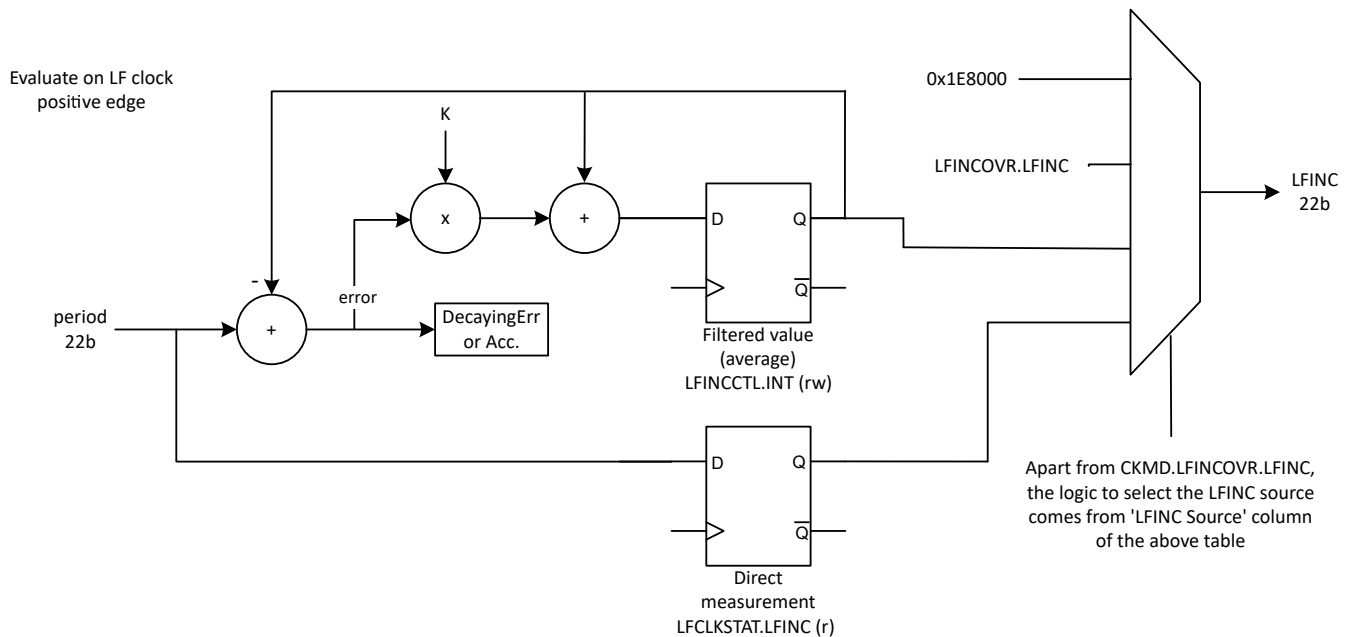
Evaluate on LF clock positive edge

K

x

+

-

+

error

DecayingErr or Acc.

period 22b

D

Q

$\overline{Q}$

Filtered value (average) LFINCCTL.INT (rw)

0x1E8000

LFINCOVR.LFINC

LFINC 22b

D

Q

$\overline{Q}$

Direct measurement LFCLKSTAT.LFINC (r)

Apart from CKMD.LFINCOVR.LFINC, the logic to select the LFINC source comes from 'LFINC Source' column of the above table